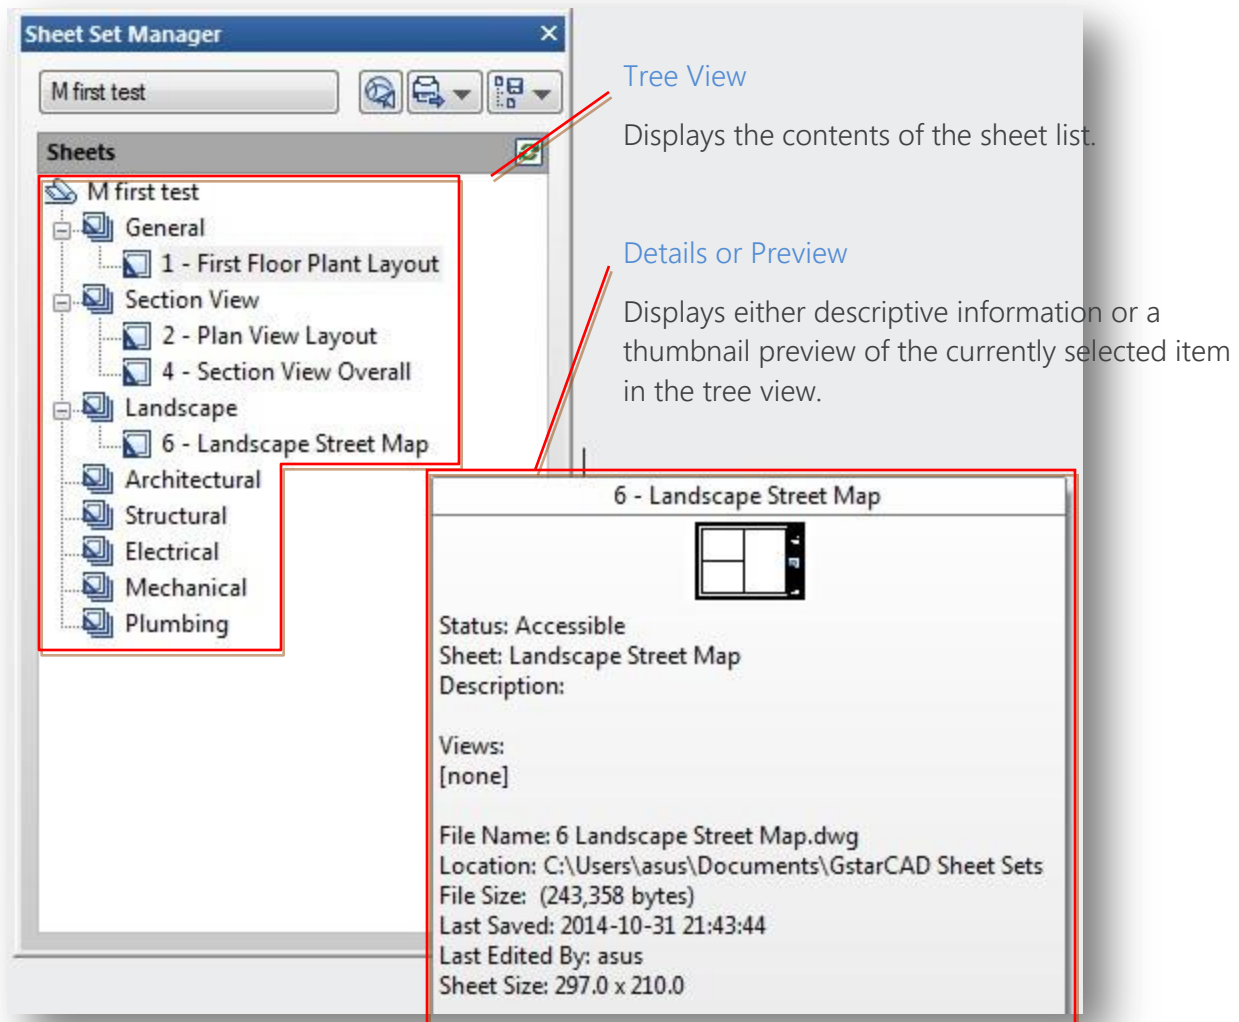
Sheet Set Manager

M first test

Sheets

M first test
General
1 - First Floor Plant Layout
Section View
2 - Plan View Layout
4 - Section View Overall
Landscape
6 - Landscape Street Map
Architectural
Structural
Electrical
Mechanical
Plumbing

Tree View

Displays the contents of the sheet list.

Details or Preview

Displays either descriptive information or a thumbnail preview of the currently selected item in the tree view.

6 - Landscape Street Map

Status: Accessible
Sheet: Landscape Street Map
Description:

Views:
[none]

File Name: 6 Landscape Street Map.dwg
Location: C:\Users\asus\Documents\GstarCAD Sheet Sets
File Size: (243,358 bytes)
Last Saved: 2014-10-31 21:43:44
Last Edited By: asus
Sheet Size: 297.0 x 210.0